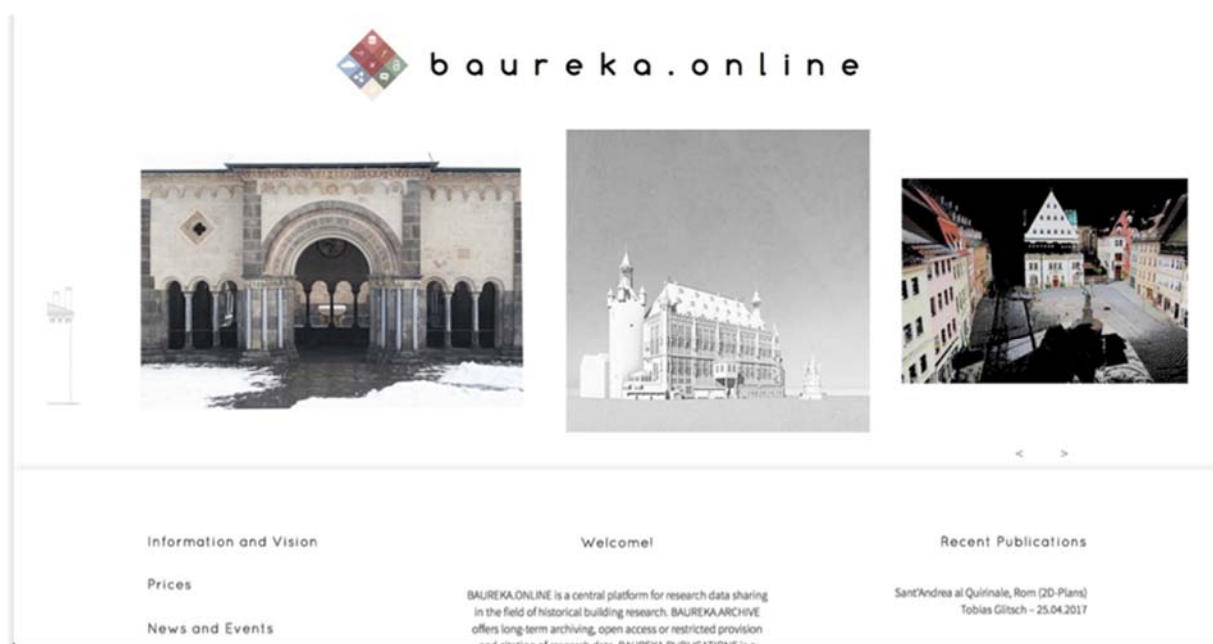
baureka.online

< >

Information and Vision

Prices

News and Events

Welcome!

BAUREKA.ONLINE is a central platform for research data sharing in the field of historical building research. BAUREKA.ARCHIVE offers long-term archiving, open access or restricted provision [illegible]

Recent Publications

Sant'Andrea al Quirinale, Rom (2D-Plans)
Tobias Glitsch – 25.04.2017